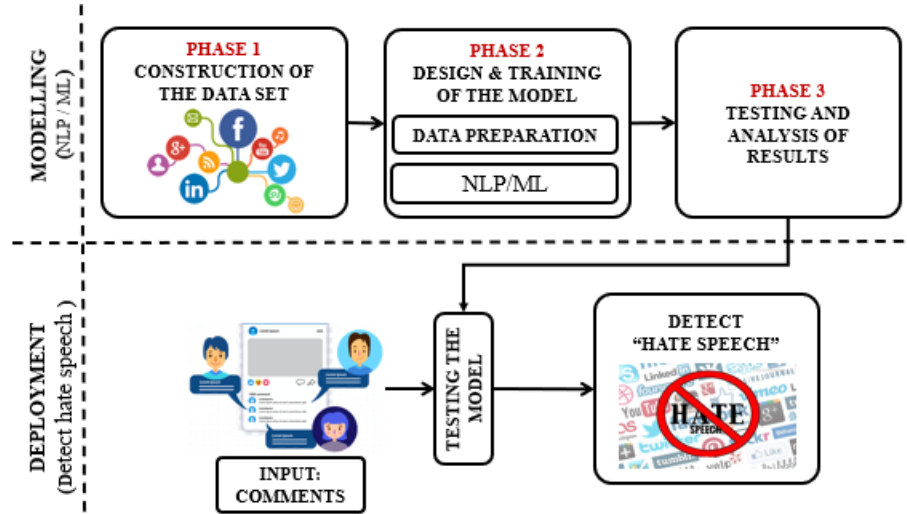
MODELLING
(NLP / ML)

PHASE 1
CONSTRUCTION OF THE DATA SET

PHASE 2
DESIGN & TRAINING OF THE MODEL

DATA PREPARATION

NLP/ML

PHASE 3
TESTING AND ANALYSIS OF RESULTS

DEPLOYMENT
(Detect hate speech)

INPUT:
COMMENTS

TESTING THE MODEL

DETECT
"HATE SPEECH"

HATE
SPEECH